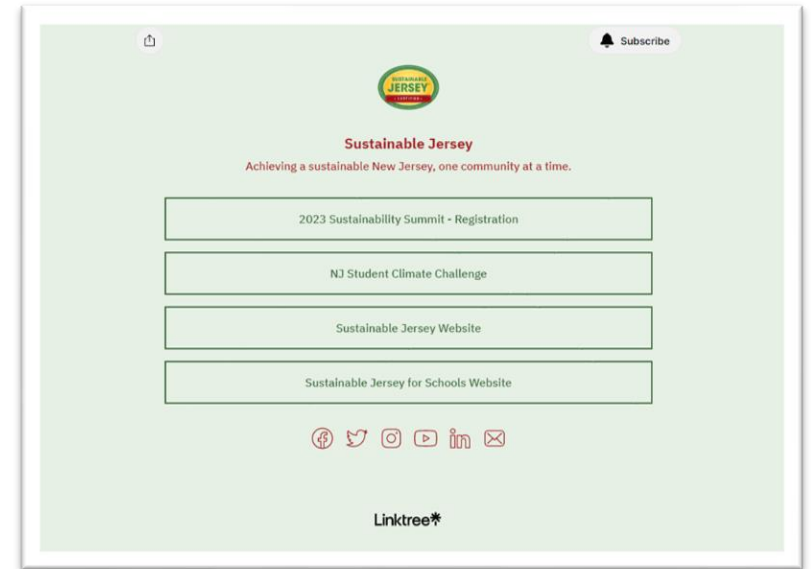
Subscribe

SUSTAINABLE JERSEY CERTIFIED

Sustainable Jersey

Achieving a sustainable New Jersey, one community at a time.

2023 Sustainability Summit - Registration

NJ Student Climate Challenge

Sustainable Jersey Website

Sustainable Jersey for Schools Website

Linktree*